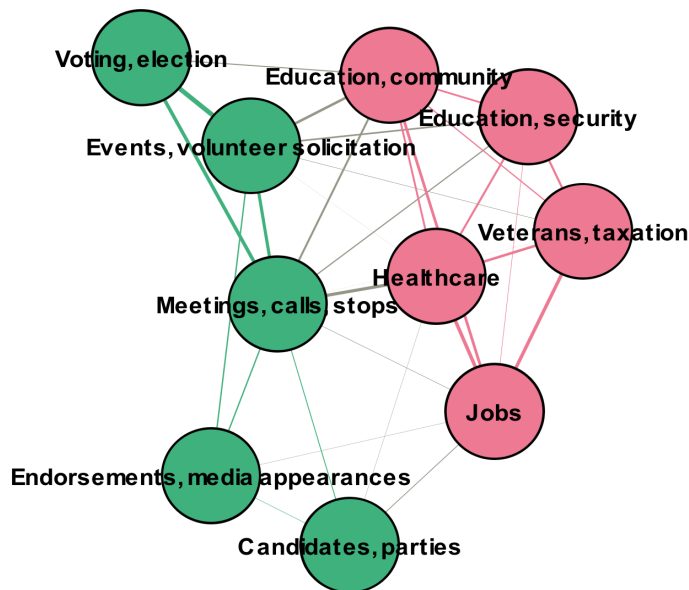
Voting, election

Education, community

Education, security

Events, volunteer solicitation

Veterans, taxation

Healthcare

Meetings, calls, stops

Jobs

Endorsements, media appearances

Candidates, parties